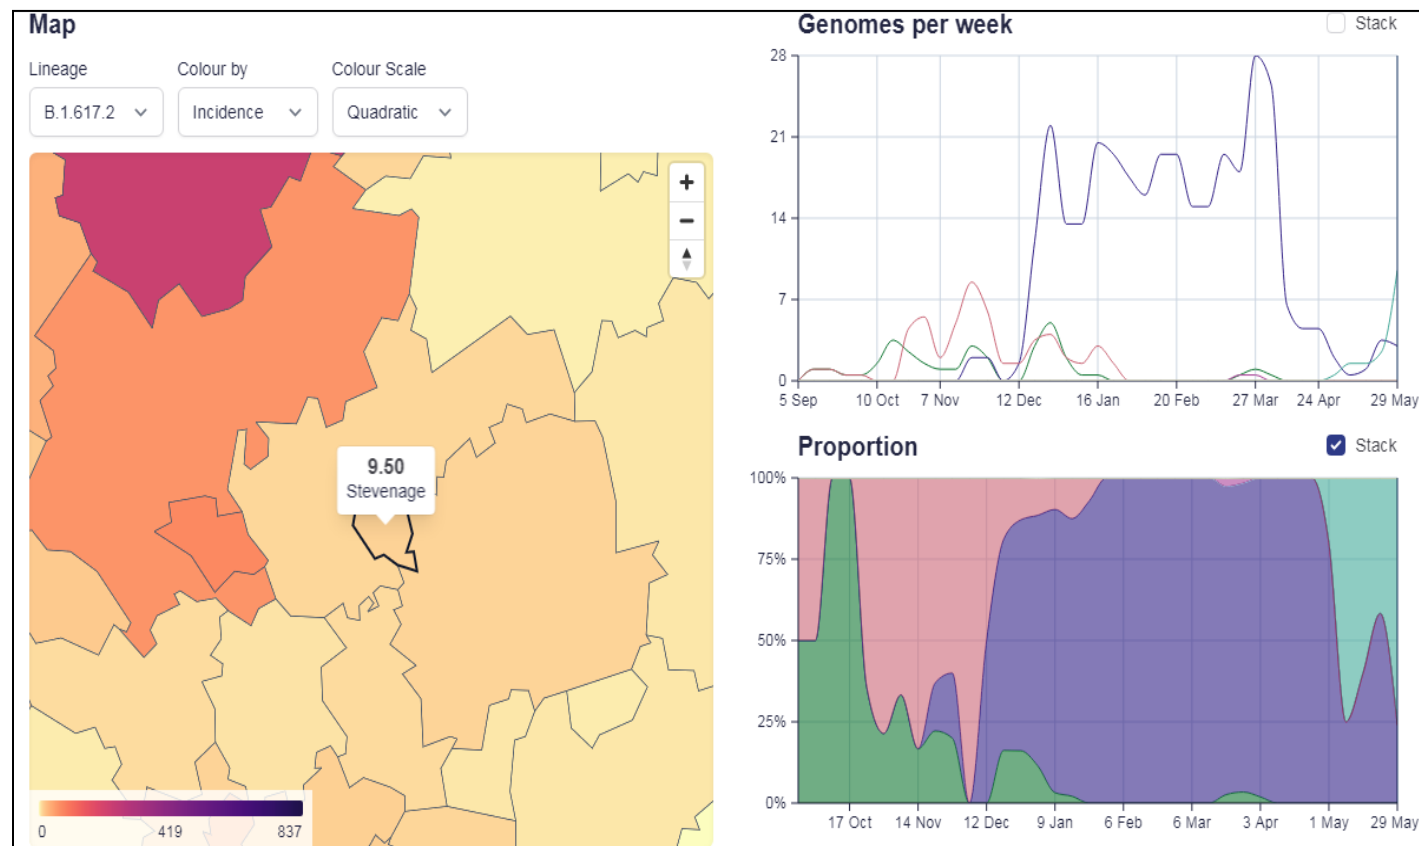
Map

Lineage
B.1.617.2

Colour by
Incidence

Colour Scale
Quadratic

+
−

9.50
Stevenage

0 419 837

Genomes per week

Stack

28
21
14
7
0

5 Sep 10 Oct 7 Nov 12 Dec 16 Jan 20 Feb 27 Mar 24 Apr 29 May

Proportion

Stack

100%
75%
50%
25%
0%

17 Oct 14 Nov 12 Dec 9 Jan 6 Feb 6 Mar 3 Apr 1 May 29 May